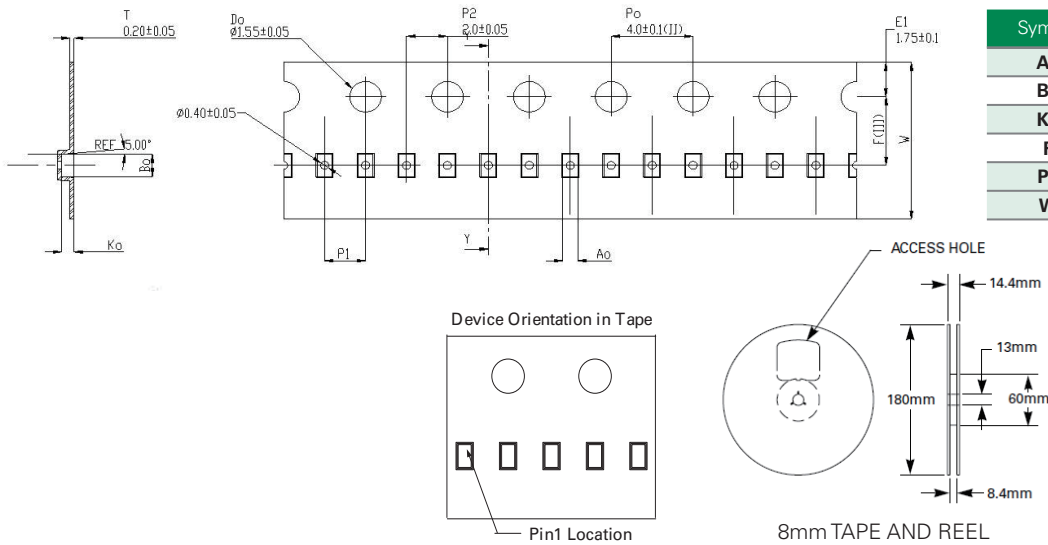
T
0.20±0.05

Do
Ø1.55±0.05

P2
2.0±0.05

Po
4.0±0.1(II)

E1
1.75±0.1

Ø0.40±0.05

REF 5.00°

Bo

F(III)

W

Ko

P1

Y

Ao

| Sym |
|---|
| A |
| B |
| K |
| F |
| P |
| W |

ACCESS HOLE

14.4mm

13mm

180mm

60mm

8.4mm

Device Orientation in Tape

Pin1 Location

8mm TAPE AND REEL